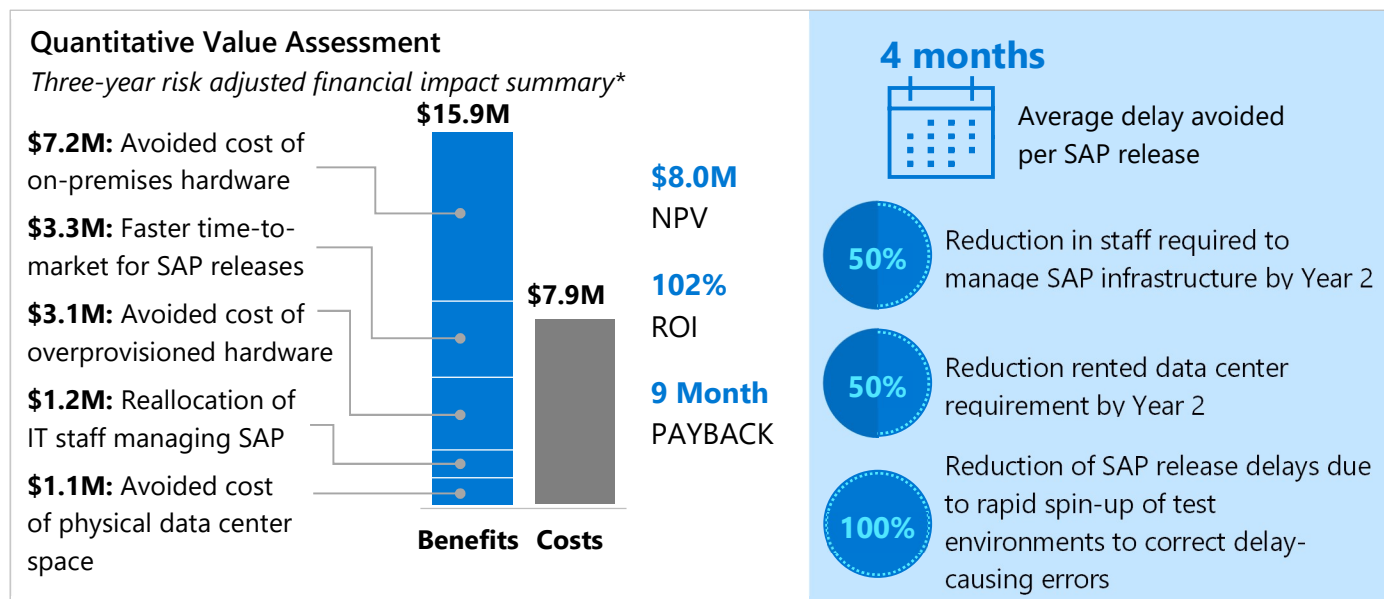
Quantitative Value Assessment

*Three-year risk adjusted financial impact summary**

**$7.2M:** Avoided cost of on-premises hardware

**$3.3M:** Faster time-to-market for SAP releases

**$3.1M:** Avoided cost of overprovisioned hardware

**$1.2M:** Reallocation of IT staff managing SAP

**$1.1M:** Avoided cost of physical data center space

$15.9M

$7.9M

Benefits Costs

$8.0M
NPV

102%
ROI

9 Month
PAYBACK

4 months

Average delay avoided per SAP release

50%
Reduction in staff required to manage SAP infrastructure by Year 2

50%
Reduction rented data center requirement by Year 2

100%
Reduction of SAP release delays due to rapid spin-up of test environments to correct delay-causing errors